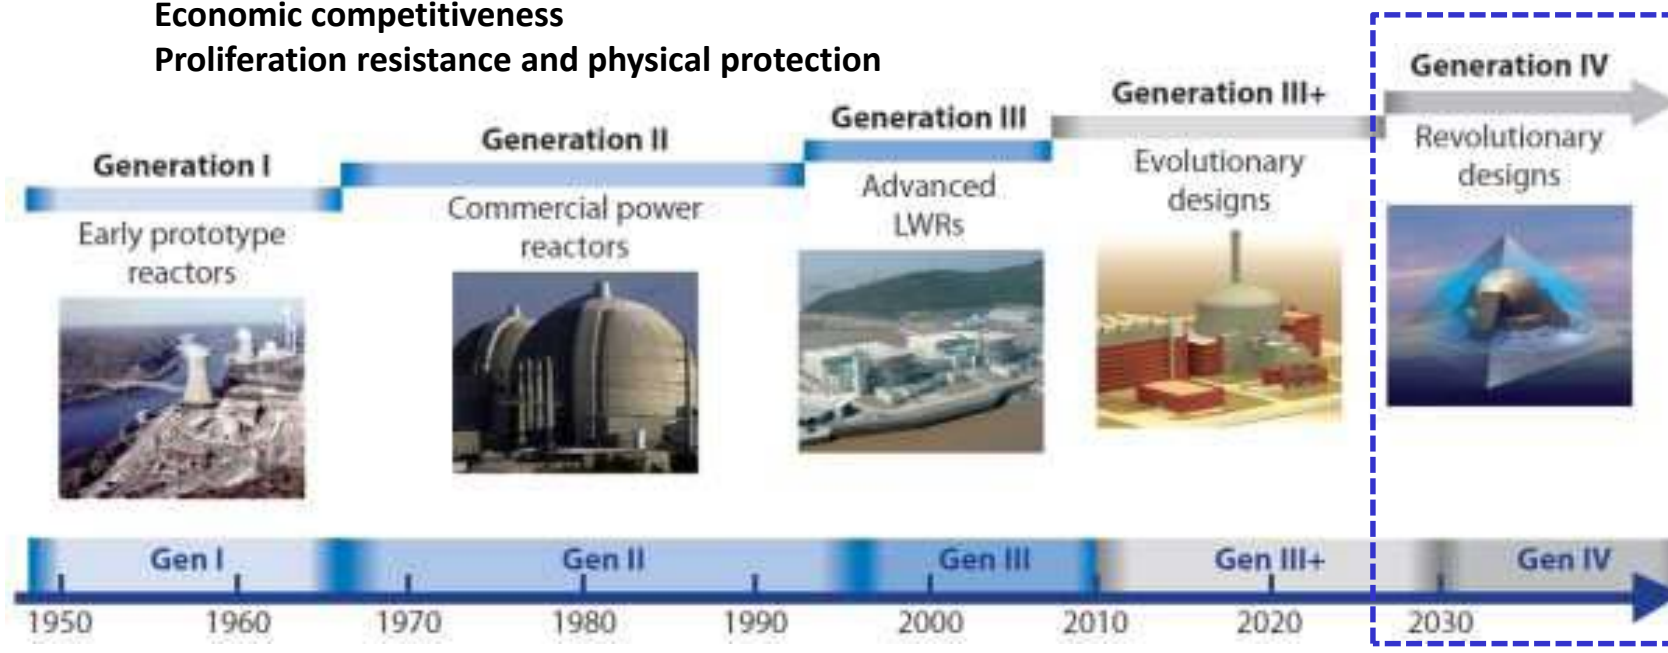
Economic competitiveness
Proliferation resistance and physical protection

Generation I
Early prototype reactors

Generation II
Commercial power reactors

Generation III
Advanced LWRs

Generation III+
Evolutionary designs

Generation IV
Revolutionary designs

Gen I
Gen II
Gen III
Gen III+
Gen IV

1950
1960
1970
1980
1990
2000
2010
2020
2030